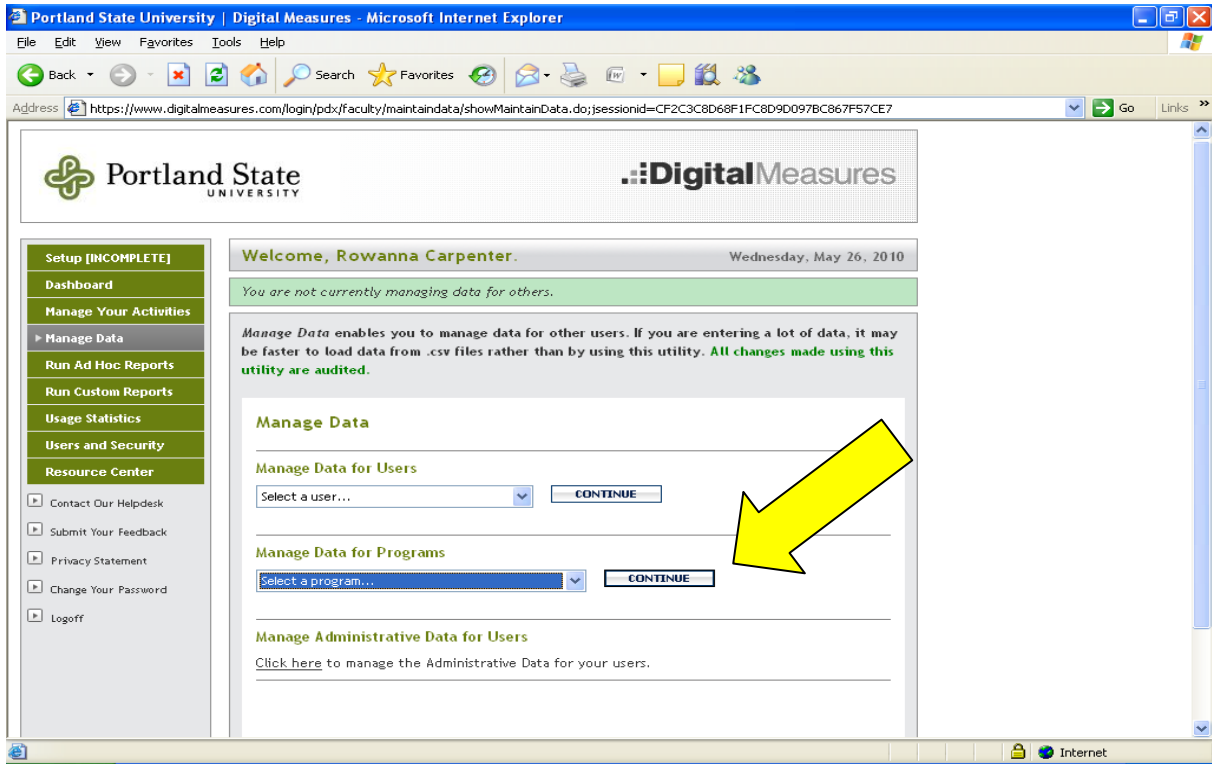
Portland State University | Digital Measures - Microsoft Internet Explorer

File Edit View Favorites Tools Help

Back Search Favorites

Address https://www.digitalmeasures.com/login/pdx/faculty/maintaindata/showMaintainData.do;jsessionid=CF2C3C8D68F1FC8D9D097BC867F57CE7 Go Links

Portland State UNIVERSITY

DigitalMeasures

Setup [INCOMPLETE]
Dashboard
Manage Your Activities
Manage Data
Run Ad Hoc Reports
Run Custom Reports
Usage Statistics
Users and Security
Resource Center

Contact Our Helpdesk
Submit Your Feedback
Privacy Statement
Change Your Password
Logoff

Welcome, Rowanna Carpenter. Wednesday, May 26, 2010

You are not currently managing data for others.

*Manage Data* enables you to manage data for other users. If you are entering a lot of data, it may be faster to load data from .csv files rather than by using this utility. All changes made using this utility are audited.

Manage Data

Manage Data for Users

Select a user... CONTINUE

Manage Data for Programs

Select a program... CONTINUE

Manage Administrative Data for Users

Click here to manage the Administrative Data for your users.

Internet